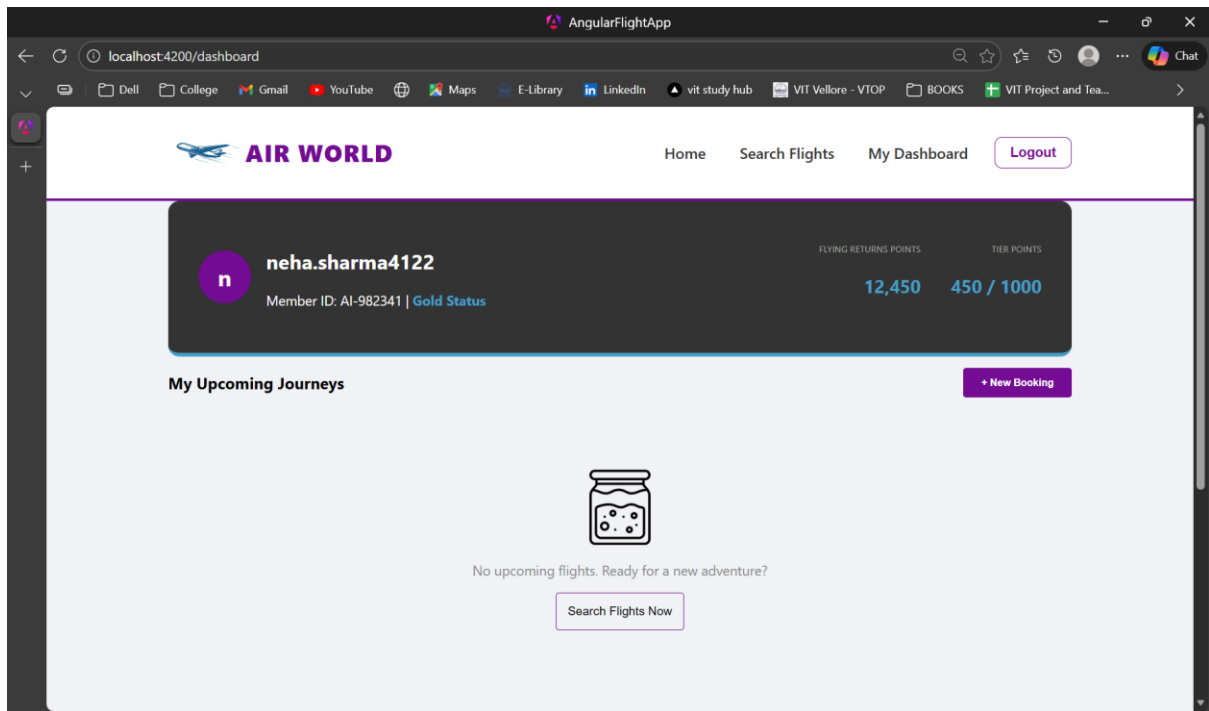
AngularFlightApp

localhost:4200/dashboard

Chat

Dell College Gmail YouTube Maps E-Library LinkedIn vit study hub VIT Vellore - VTOP BOOKS VIT Project and Tea...

AIR WORLD

Home Search Flights My Dashboard Logout

n

neha.sharma4122

Member ID: AI-982341 | Gold Status

FLYING RETURNS POINTS

12,450

TIER POINTS

450 / 1000

My Upcoming Journeys

+ New Booking

No upcoming flights. Ready for a new adventure?

Search Flights Now